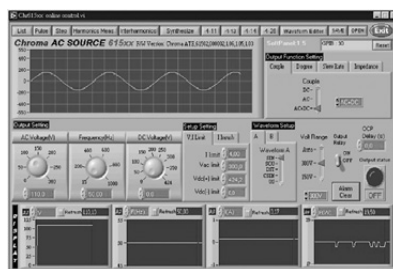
Chr61500 online control.vi

List Pulse Step Harmonics Meas. Interharmonics Synthesize 4-11 4-12 4-14 4-20 Waveform Editor SAVE OPEN Exit

Chroma AC SOURCE 615xx S/W Version: Chroma ATE 61502 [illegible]

Self Panel 1.5 GPIB 10 Reset

Output Function Setting
Couple Degree Slew Rate Impedance

Couple
DC
AC
AC+DC
AC+DC

Output Setting
AC Voltage(V) Frequency(Hz) DC Voltage(V)
110.0 50.00 0.0

Setup Setting
V Limit I Limit
F Limit 40.00
Vac limit 300.0
Vdc(+) limit +424.0
Vdc(-) limit 0.0

Waveform Setup
A B
Waveform A
Volt Range
Auto
300V
150V
Output Relay
ON
OFF
OCP
Delay (s) 0.0
Output status
Alarm Clear
OFF

Refresh 110.0
Refresh
Refresh
Refresh 0.00